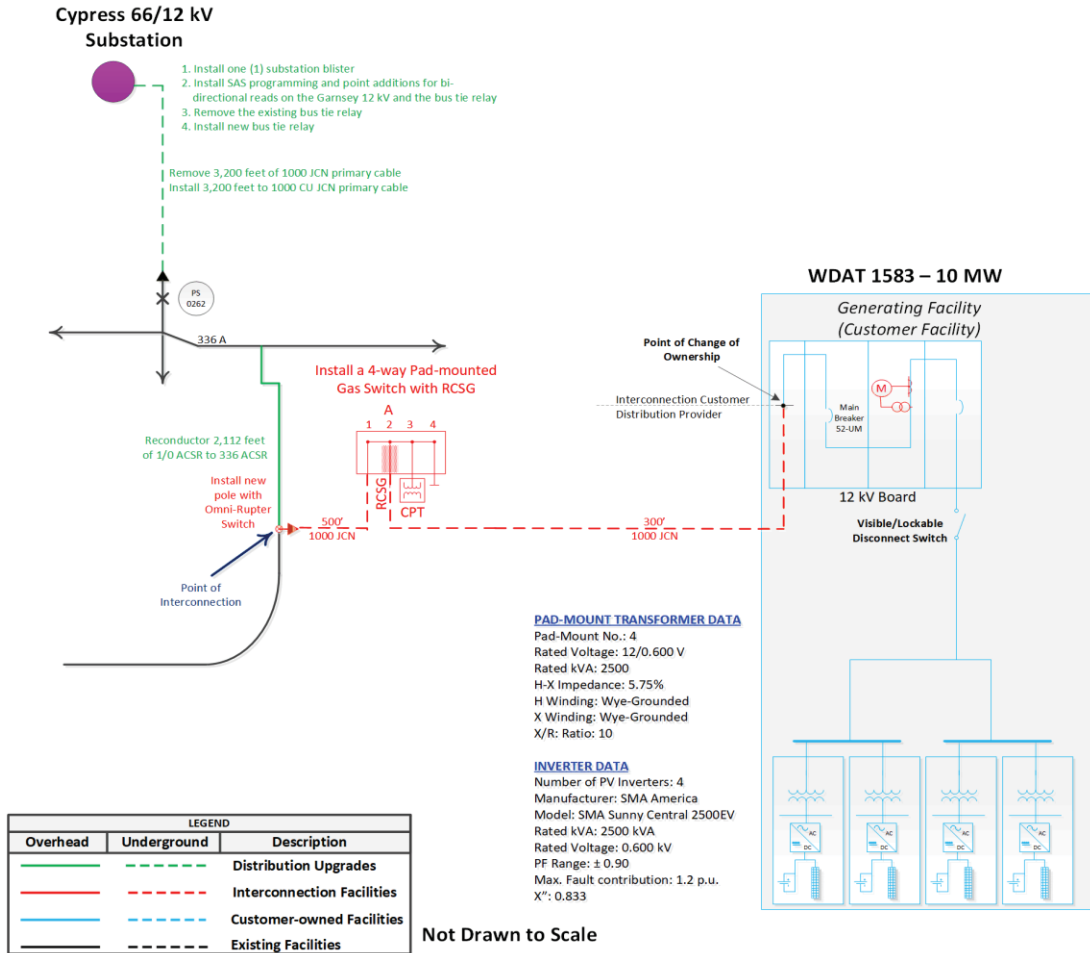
Cypress 66/12 kV Substation

1. Install one (1) substation blister
2. Install SAS programming and point additions for bidirectional reads on the Garnsey 12 kV and the bus tie relay
3. Remove the existing bus tie relay
4. Install new bus tie relay

Remove 3,200 feet of 1000 JCN primary cable
Install 3,200 feet to 1000 CU JCN primary cable

PS 0262

336 A

Install a 4-way Pad-mounted Gas Switch with RCSG

A
1 2 3 4
RCSG
CPT

Reconductor 2,112 feet of 1/0 ACSR to 336 ACSR

Install new pole with Omni-Rupter Switch

500'
1000 JCN

300'
1000 JCN

Point of Interconnection

WDAT 1583 – 10 MW

Generating Facility
(Customer Facility)

Point of Change of Ownership

Interconnection Customer
Distribution Provider

M

Main Breaker 52-UM

12 kV Board

Visible/Lockable Disconnect Switch

PAD-MOUNT TRANSFORMER DATA
Pad-Mount No.: 4
Rated Voltage: 12/0.600 V
Rated kVA: 2500
H-X Impedance: 5.75%
H Winding: Wye-Grounded
X Winding: Wye-Grounded
X/R: Ratio: 10

INVERTER DATA
Number of PV Inverters: 4
Manufacturer: SMA America
Model: SMA Sunny Central 2500EV
Rated kVA: 2500 kVA
Rated Voltage: 0.600 kV
PF Range: ± 0.90
Max. Fault contribution: 1.2 p.u.
X": 0.833

AC
DC
AC
DC
AC
DC
AC
DC

| LEGEND | | |
|---|---|---|
| Overhead | Underground | Description |
| | | Distribution Upgrades |
| | | Interconnection Facilities |
| | | Customer-owned Facilities |
| | | Existing Facilities |

Not Drawn to Scale